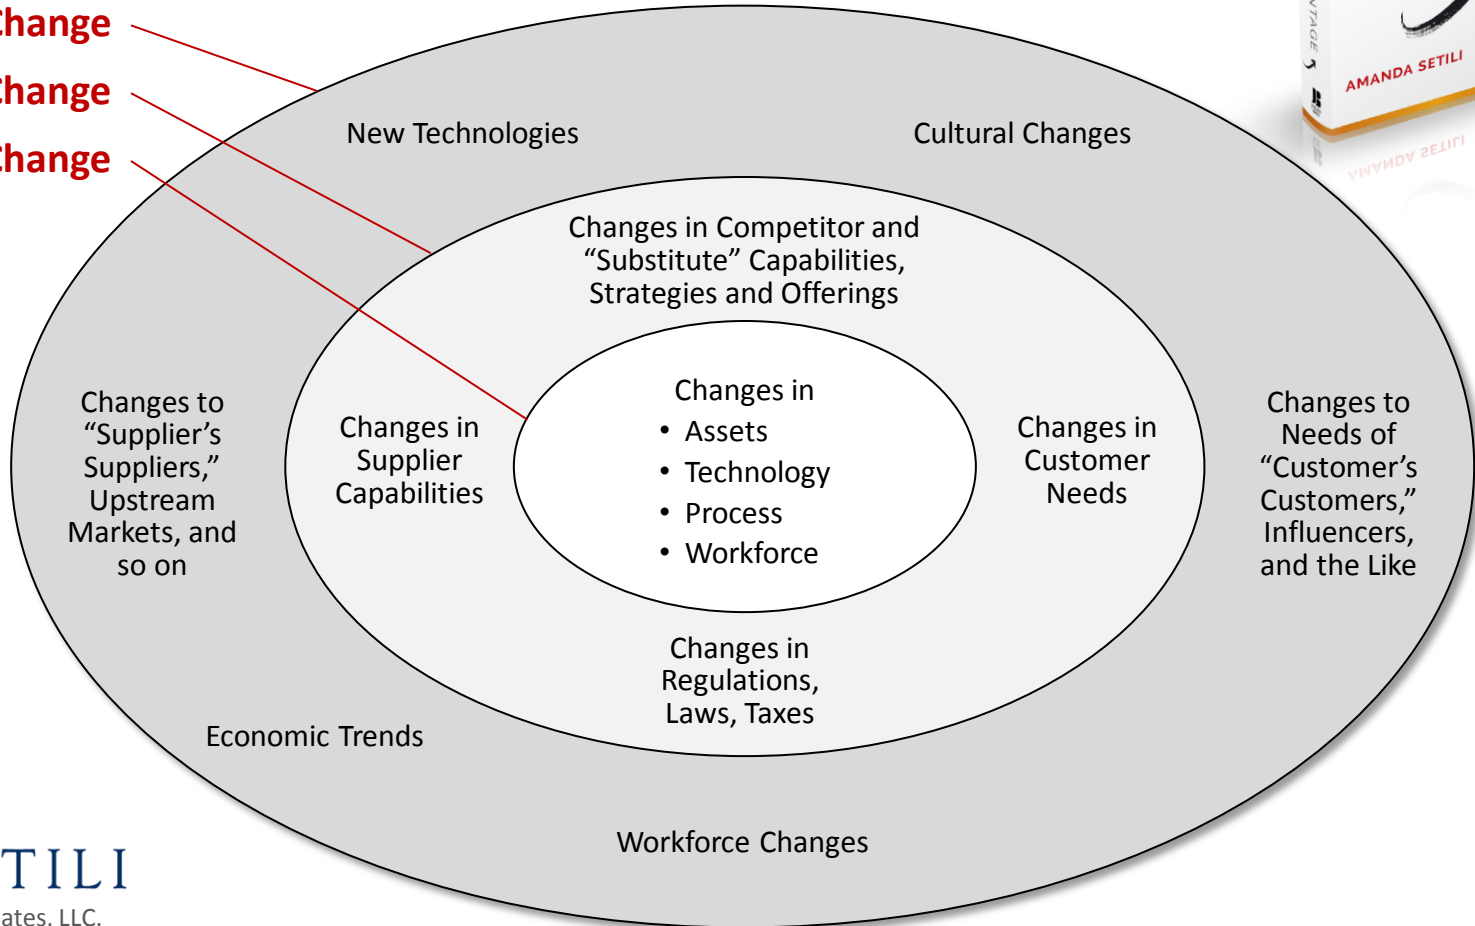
hange
hange
hange

New Technologies

Cultural Changes

Changes in Competitor and "Substitute" Capabilities, Strategies and Offerings

Changes to "Supplier's Suppliers," Upstream Markets, and so on

Changes in Supplier Capabilities

Changes in
• Assets
• Technology
• Process
• Workforce

Changes in Customer Needs

Changes to Needs of "Customer's Customers," Influencers, and the Like

Changes in Regulations, Laws, Taxes

Economic Trends

Workforce Changes

TILI
ates, LLC.

AMANDA SETILI
VTAGE